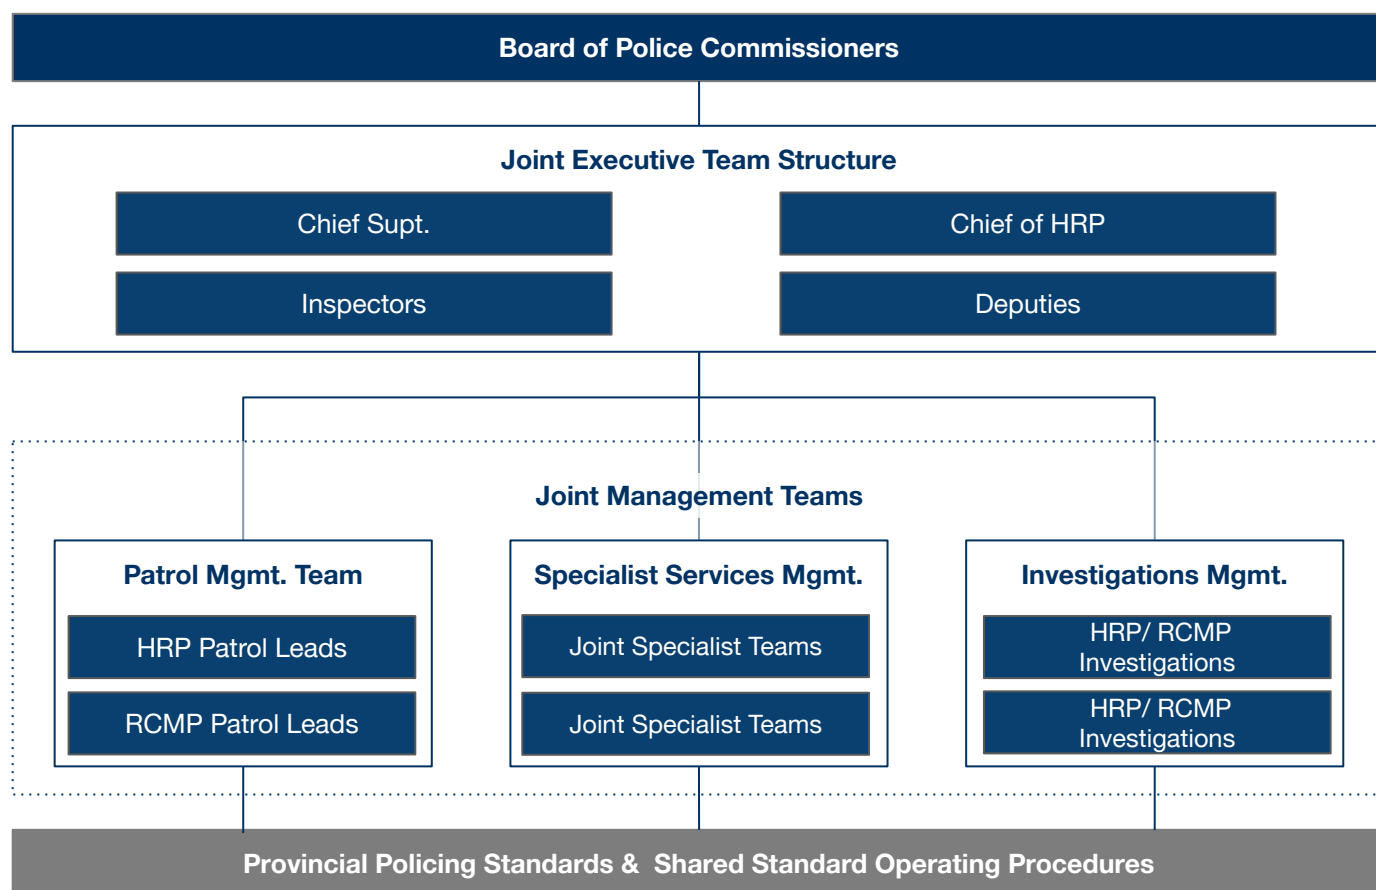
Board of Police Commissioners

Joint Executive Team Structure

Chief Supt.

Chief of HRP

Inspectors

Deputies

Joint Management Teams

Patrol Mgmt. Team

HRP Patrol Leads

RCMP Patrol Leads

Specialist Services Mgmt.

Joint Specialist Teams

Joint Specialist Teams

Investigations Mgmt.

HRP/ RCMP Investigations

HRP/ RCMP Investigations

Provincial Policing Standards & Shared Standard Operating Procedures